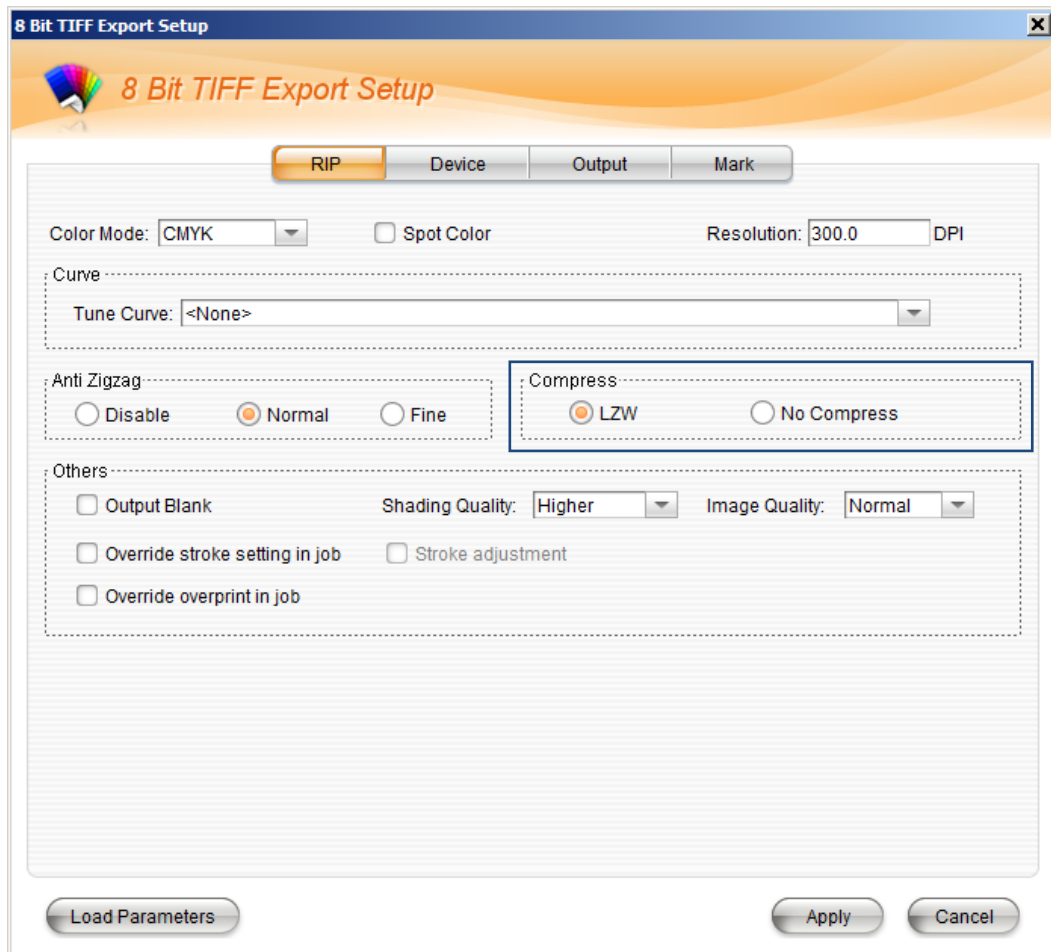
8 Bit TIFF Export Setup

8 Bit TIFF Export Setup

RIP Device Output Mark

Color Mode: CMYK

Spot Color

Resolution: 300.0 DPI

Curve

Tune Curve: <None>

Anti Zigzag

Disable Normal Fine

Compress

LZW No Compress

Others

Output Blank

Shading Quality: Higher

Image Quality: Normal

Override stroke setting in job

Stroke adjustment

Override overprint in job

Load Parameters

Apply

Cancel